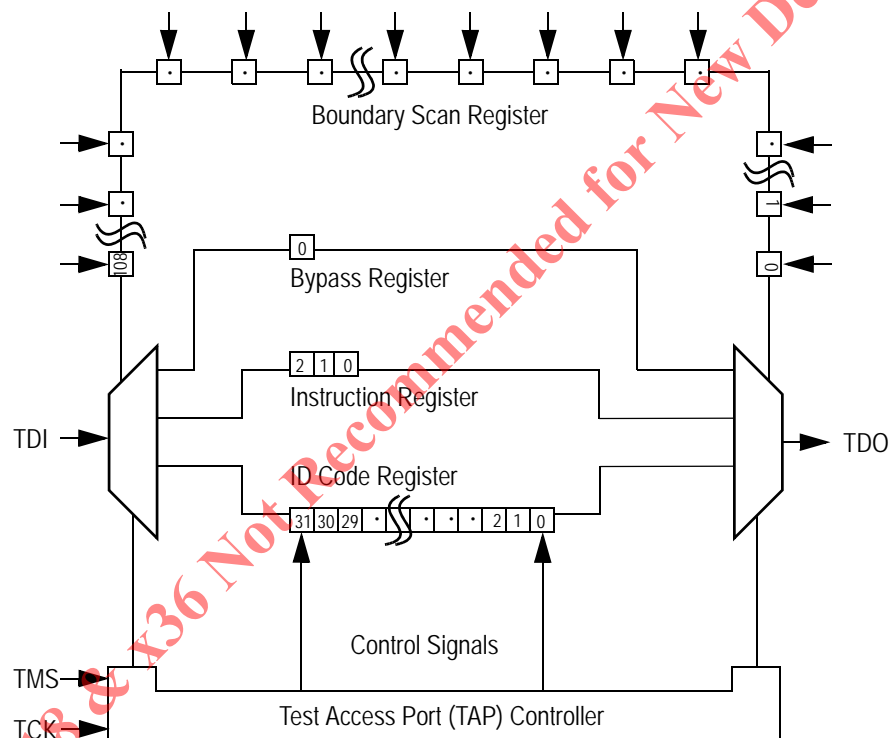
Boundary Scan Register

108

1

0

0

Bypass Register

2 1 0

Instruction Register

TDI

TDO

ID Code Register

31 30 29 · · · · 2 1 0

Control Signals

TMS

TCK

Test Access Port (TAP) Controller

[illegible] & x36 Not Recommended for New De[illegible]